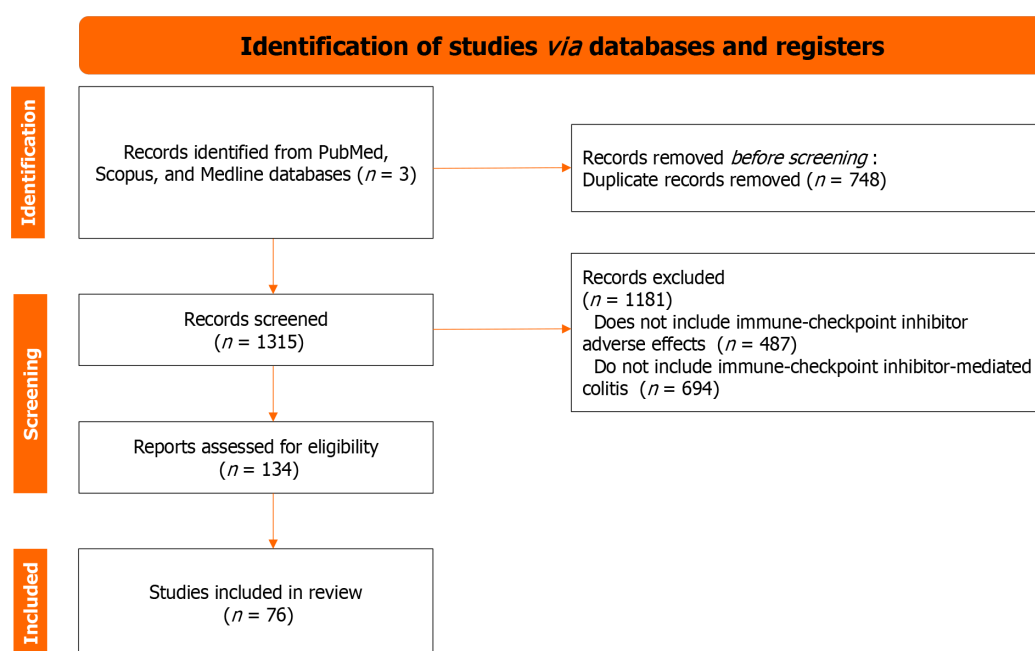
Identification of studies *via* databases and registers

Identification

Records identified from PubMed, Scopus, and Medline databases ($n$ = 3)

Records removed *before screening* : Duplicate records removed ($n$ = 748)

Screening

Records screened ($n$ = 1315)

Records excluded ($n$ = 1181)
Does not include immune-checkpoint inhibitor adverse effects ($n$ = 487)
Do not include immune-checkpoint inhibitor-mediated colitis ($n$ = 694)

Reports assessed for eligibility ($n$ = 134)

Included

Studies included in review ($n$ = 76)